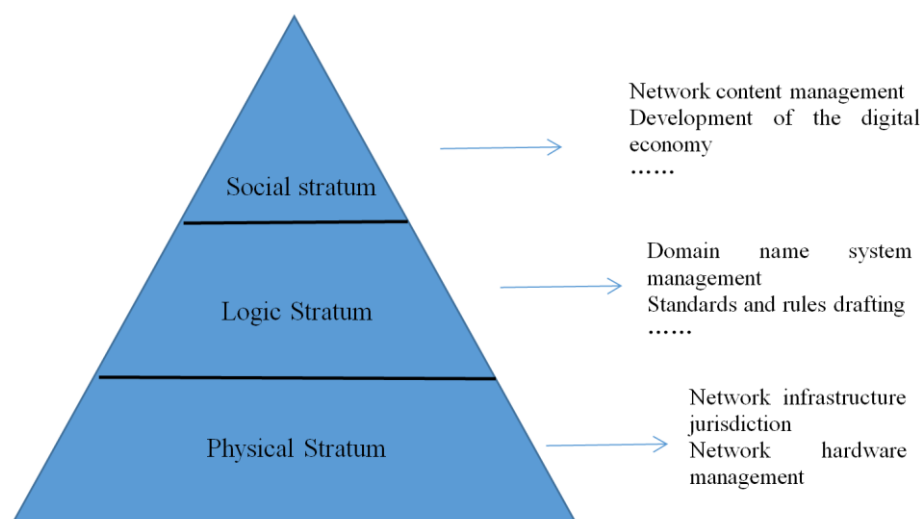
Social stratum

Network content management
Development of the digital economy
……

Logic Stratum

Domain name system management
Standards and rules drafting
……

Physical Stratum

Network infrastructure jurisdiction
Network hardware management